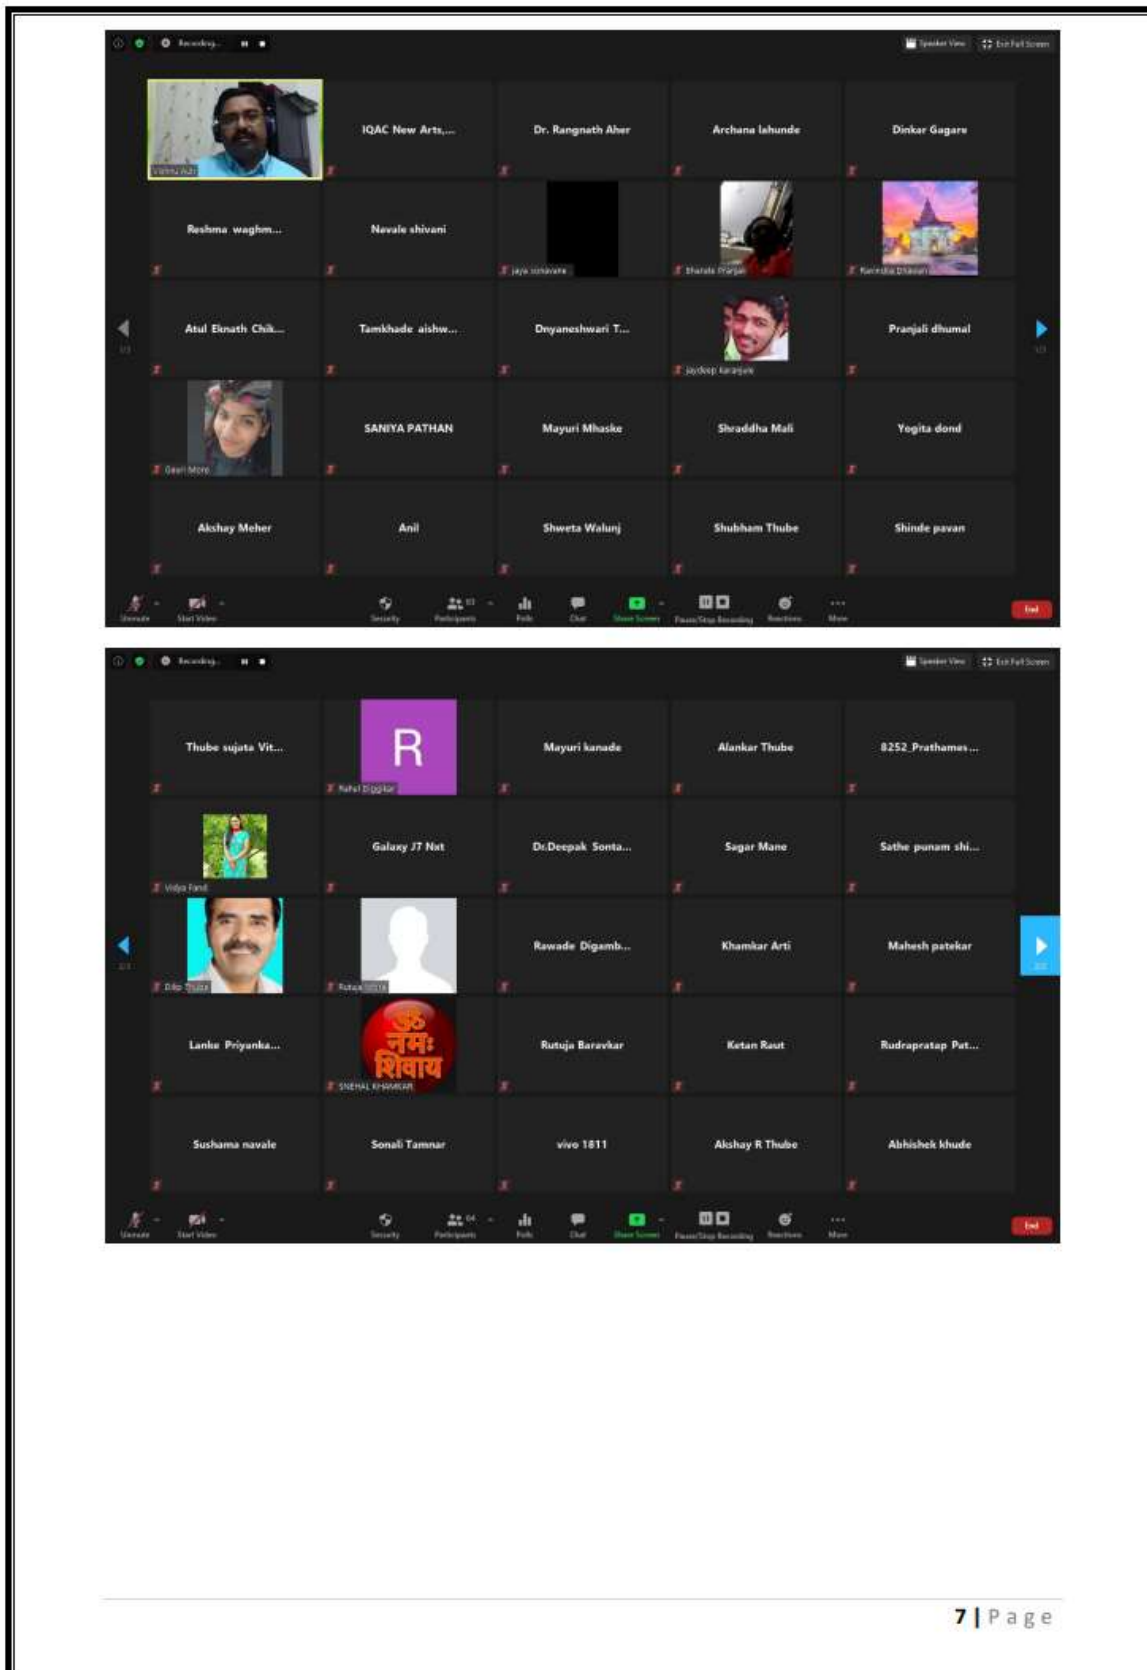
Recording...

Speaker View
Exit Full Screen

Vishnu Auti
IQAC New Arts,...
Dr. Rangnath Aher
Archana lahunde
Dinkar Gagare

Reshma waghm...
Nevale shivani
Jaya sonavane
Bharate Pranjal
Ravindra Dhawan

Atul Eknath Chik...
Tamkhade aishw...
Dnyaneshwari T...
Jaydeep karanjule
Pranjali dhumal

Gauri More
SANIYA PATHAN
Mayuri Mhaske
Shraddha Mali
Yogita dond

Akshay Meher
Anil
Shweta Walunj
Shubham Thube
Shinde pavan

Unmute
Start Video
Security
Participants
Polls
Chat
Share Screen
Pause/Stop Recording
Reactions
More
End

Recording...

Speaker View
Exit Full Screen

Thube sujata Vit...
R
Rahul Digglkar
Mayuri kanade
Alankar Thube
8252_Prathames...

Vidya Fand
Galaxy J7 Nxt
Dr.Deepak Sonta...
Sagar Mane
Sathe punam shi...

Dilip Thube
Rutuja
Rawade Digamb...
Khamkar Arti
Mahesh patekar

Lanke Priyanka...
ॐ नमः शिवाय
SNEHAL KHAMKAR
Rutuja Baravkar
Ketan Raut
Rudrapratap Pat...

Sushama navale
Sonali Tamnar
vivo 1811
Akshay R Thube
Abhishek khude

Unmute
Start Video
Security
Participants
Polls
Chat
Share Screen
Pause/Stop Recording
Reactions
More
End

7 | Page